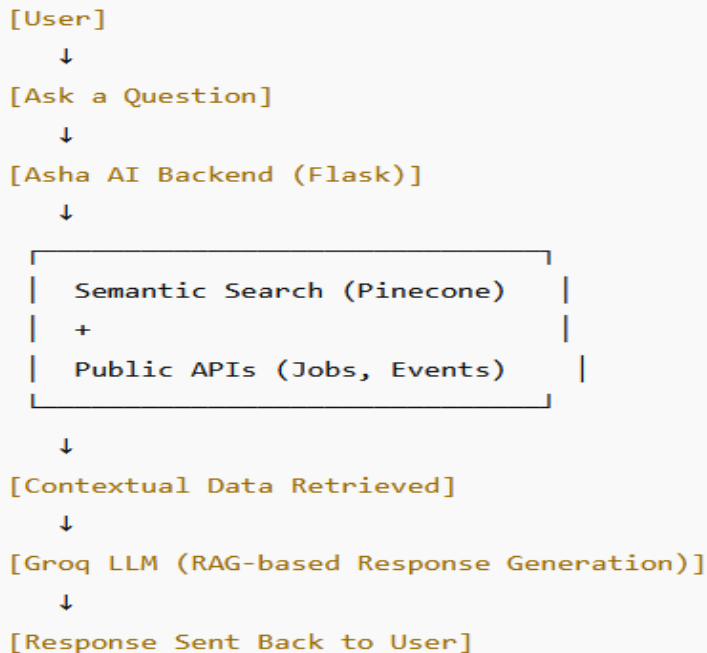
[User]
↓
[Ask a Question]
↓
[Asha AI Backend (Flask)]
↓
Semantic Search (Pinecone)
+
Public APIs (Jobs, Events)
↓
[Contextual Data Retrieved]
↓
[Groq LLM (RAG-based Response Generation)]
↓
[Response Sent Back to User]